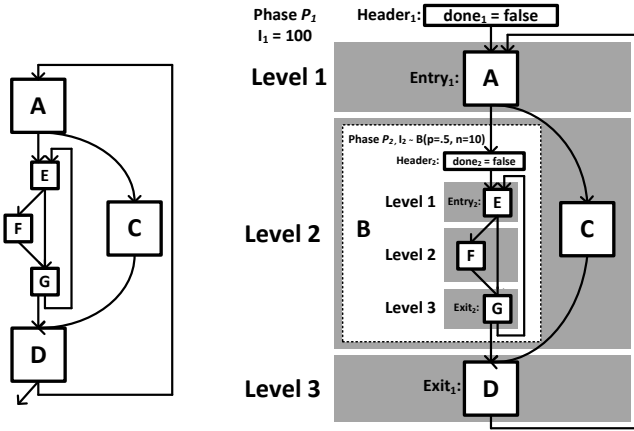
A

E

F

C

G

D

Phase $P_1$

$I_1$ = 100

Header$_1$: done$_1$ = false

Level 1

Entry$_1$: A

Phase $P_2$, $I_2$ ~ B(p=.5, n=10)

Header$_2$: done$_2$ = false

Level 1 Entry$_2$: E

Level 2

B

C

Level 2 F

Level 3 Exit$_2$: G

Level 3

Exit$_1$: D